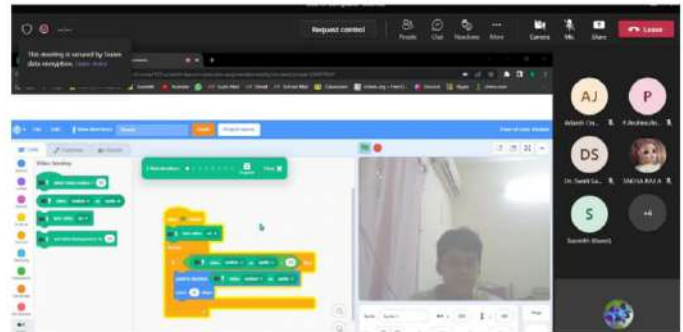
This meeting is secured by Teams data encryption. Learn more

Request control

People

Chat

Reactions

More

Camera

Mic

Share

Leave

AJ

P

DS

S

+4

Video Sensing

Code

AJ Adarsh Ja...

P Andrea...

DS Dr. Swati Sa...

SNEHA BALA

S Saanvih Kaveri

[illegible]